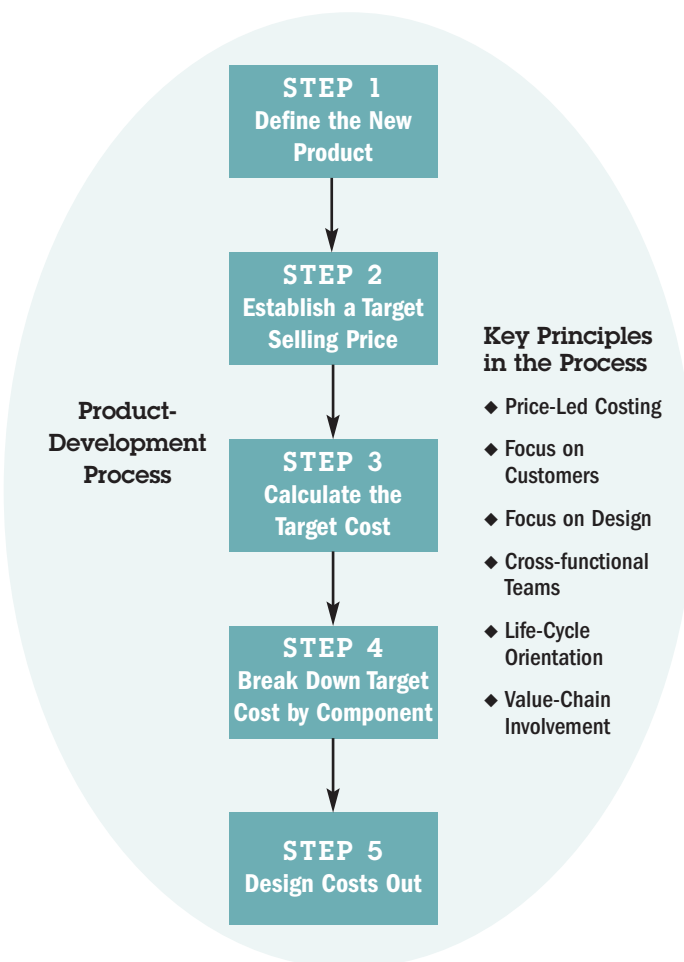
STEP 1
Define the New Product

STEP 2
Establish a Target Selling Price

STEP 3
Calculate the Target Cost

STEP 4
Break Down Target Cost by Component

STEP 5
Design Costs Out

Product-Development Process

Key Principles in the Process

◆ Price-Led Costing
◆ Focus on Customers
◆ Focus on Design
◆ Cross-functional Teams
◆ Life-Cycle Orientation
◆ Value-Chain Involvement